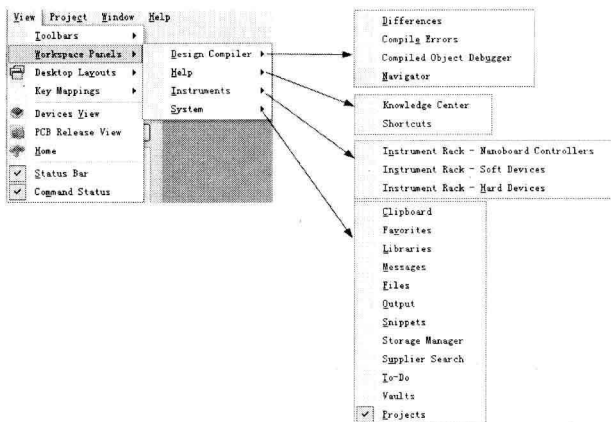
View Project Window Help

Toolbars
Workspace Panels
Desktop Layouts
Key Mappings
Devices View
PCB Release View
Home
Status Bar
Command Status

Design Compiler
Help
Instruments
System

Differences
Compile Errors
Compiled Object Debugger
Navigator

Knowledge Center
Shortcuts

Instrument Rack - Nanoboard Controllers
Instrument Rack - Soft Devices
Instrument Rack - Hard Devices

Clipboard
Favorites
Libraries
Messages
Files
Output
Snippets
Storage Manager
Supplier Search
To-Do
Vaults
Projects